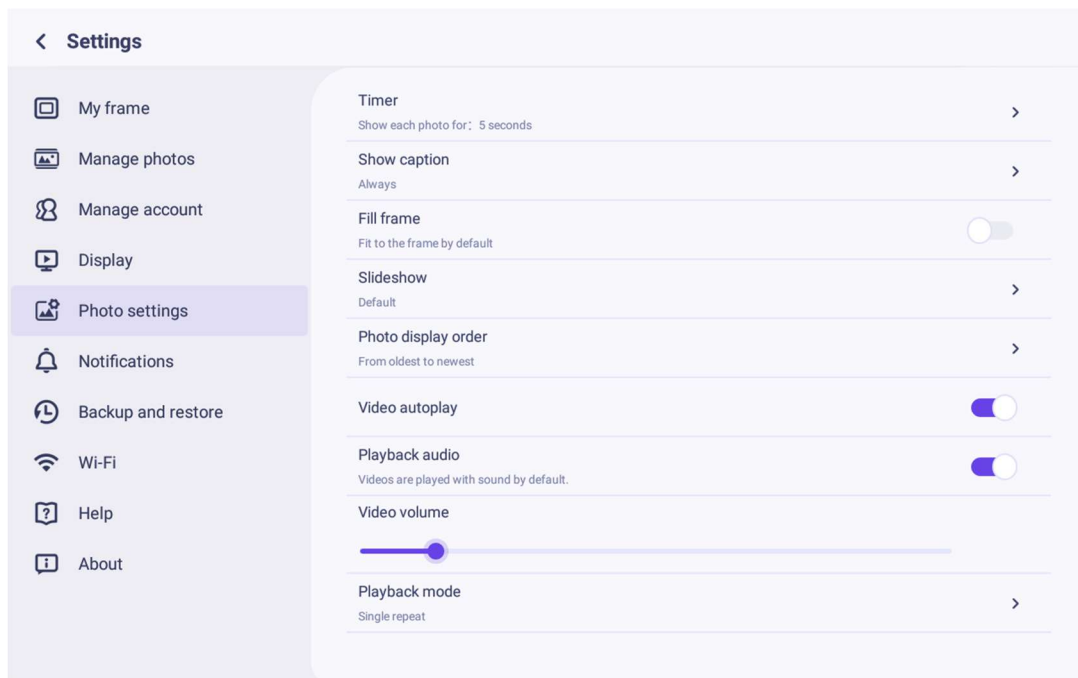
< Settings

My frame

Manage photos

Manage account

Display

Photo settings

Notifications

Backup and restore

Wi-Fi

Help

About

Timer
Show each photo for: 5 seconds

Show caption
Always

Fill frame
Fit to the frame by default

Slideshow
Default

Photo display order
From oldest to newest

Video autoplay

Playback audio
Videos are played with sound by default.

Video volume

Playback mode
Single repeat